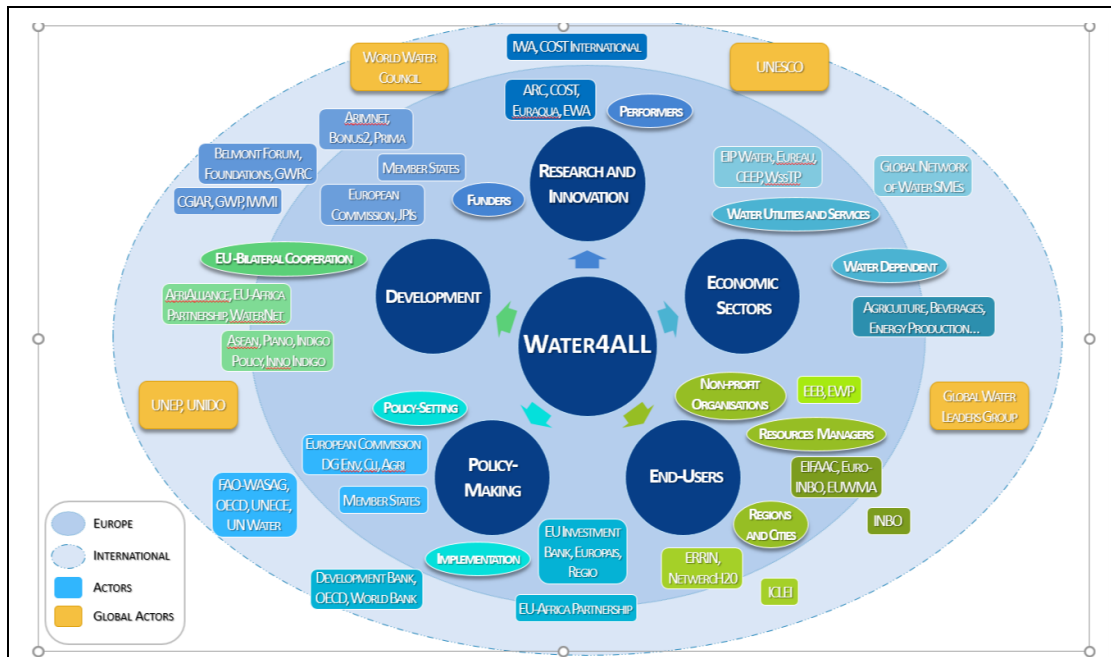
IWA, COST International

World Water Council

UNESCO

ARC, COST, Euraqua, EWA

Performers

Arimnet, Bonus2, Prima

Belmont Forum, Foundations, GWRC

Member States

CGIAR, GWP, IWMI

European Commission, JPIs

Funders

Research and Innovation

EIP Water, Eureau, CEEP, WssTP

Global Network of Water SMEs

Water Utilities and Services

EU-Bilateral Cooperation

Development

Economic Sectors

Water Dependent

AfriAlliance, EU-Africa Partnership, WaterNet

Agriculture, Beverages, Energy Production…

Asean, Piano, Indigo Policy, Inno Indigo

Water4ALL

Non-profit Organisations

EEB, EWP

UNEP, UNIDO

Global Water Leaders Group

Policy-Setting

Resources Managers

European Commission DG Env, Cli, Agri

Policy-Making

End-Users

EIFAAC, Euro-INBO, EUWMA

FAO-WASAG, OECD, UNECE, UN Water

Member States

Regions and Cities

INBO

EU Investment Bank, Europais, Regio

Europe

International

Implementation

ERRIN, NetwerCH2O

Actors

Development Bank, OECD, World Bank

ICLEI

Global Actors

EU-Africa Partnership